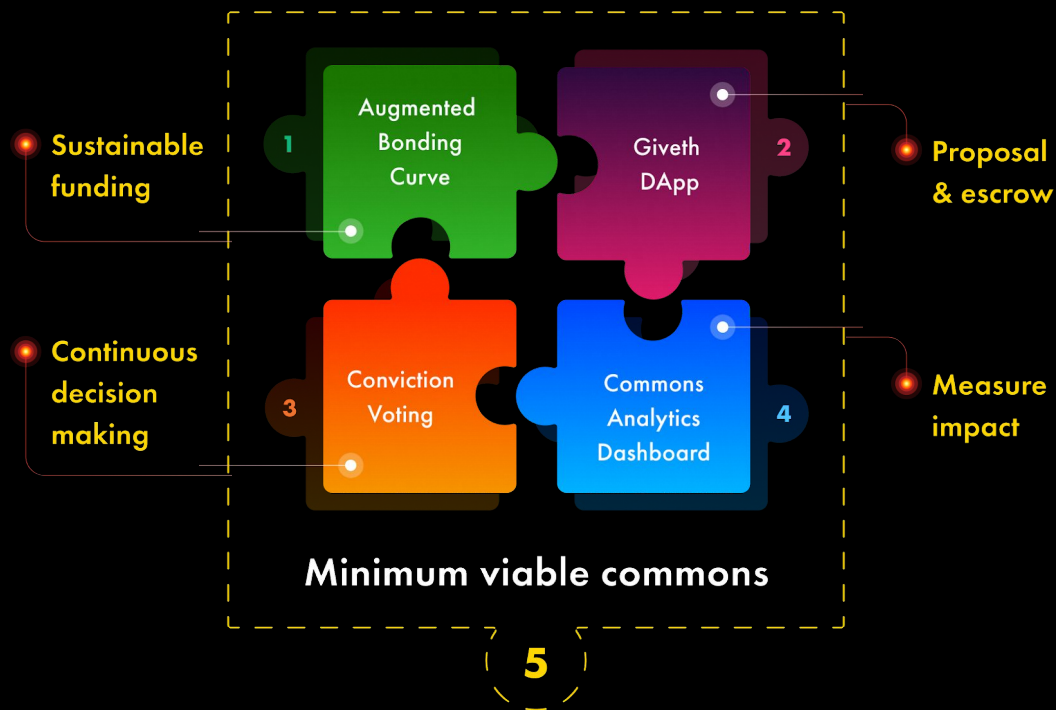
Sustainable funding

1

Augmented Bonding Curve

Giveth DApp

2

Proposal & escrow

Continuous decision making

3

Conviction Voting

Commons Analytics Dashboard

4

Measure impact

Minimum viable commons

5